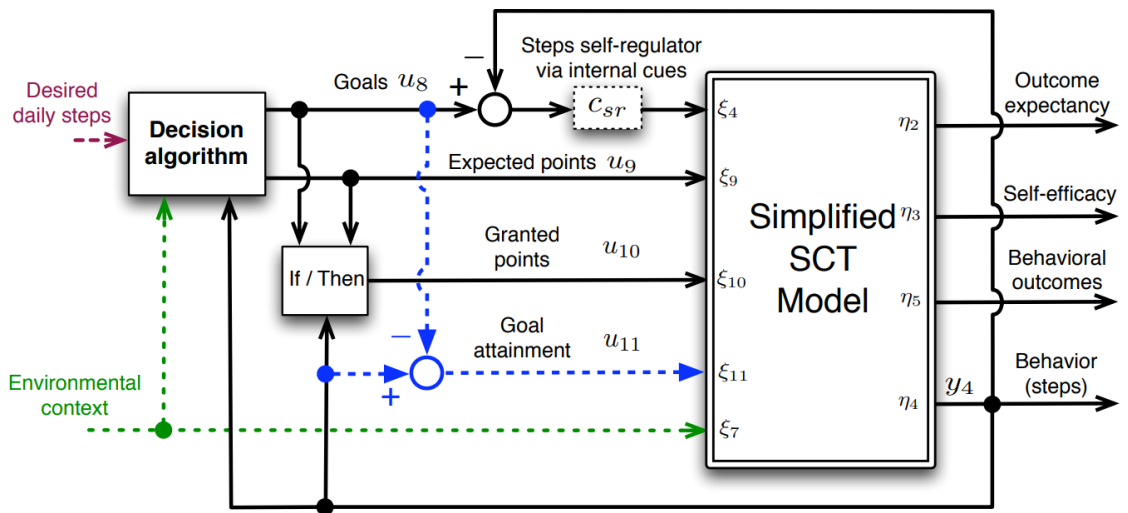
Desired daily steps

Decision algorithm

Goals $u_8$

$-$

$+$

Steps self-regulator via internal cues

$c_{sr}$

Expected points $u_9$

If / Then

Granted points

$u_{10}$

Goal attainment

$u_{11}$

$-$

$+$

Environmental context

$\xi_4$

$\xi_9$

$\xi_{10}$

$\xi_{11}$

$\xi_7$

Simplified SCT Model

$\eta_2$

$\eta_3$

$\eta_5$

$\eta_4$

$y_4$

Outcome expectancy

Self-efficacy

Behavioral outcomes

Behavior (steps)